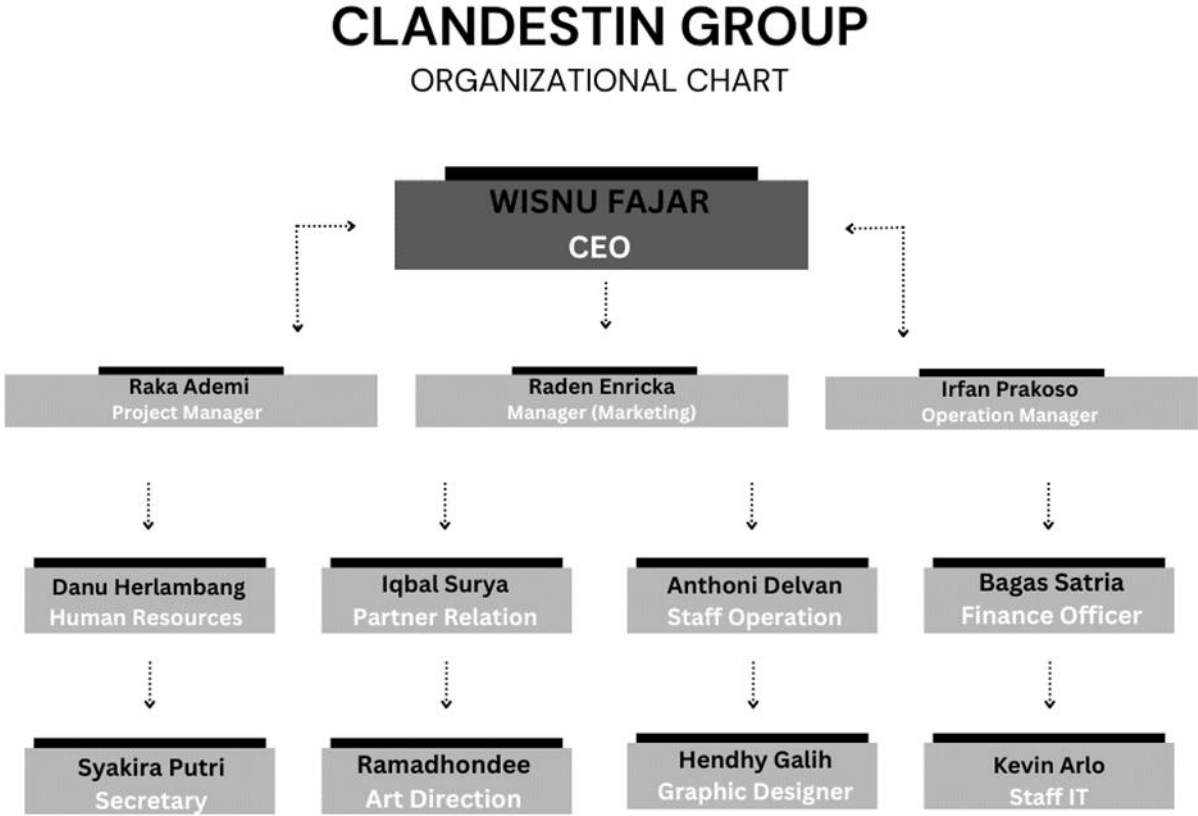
CLANDESTIN GROUP
ORGANIZATIONAL CHART

WISNU FAJAR
CEO

Raka Ademi
Project Manager

Raden Enricka
Manager (Marketing)

Irfan Prakoso
Operation Manager

Danu Herlambang
Human Resources

Iqbal Surya
Partner Relation

Anthoni Delvan
Staff Operation

Bagas Satria
Finance Officer

Syakira Putri
Secretary

Ramadhondee
Art Direction

Hendhy Galih
Graphic Designer

Kevin Arlo
Staff IT